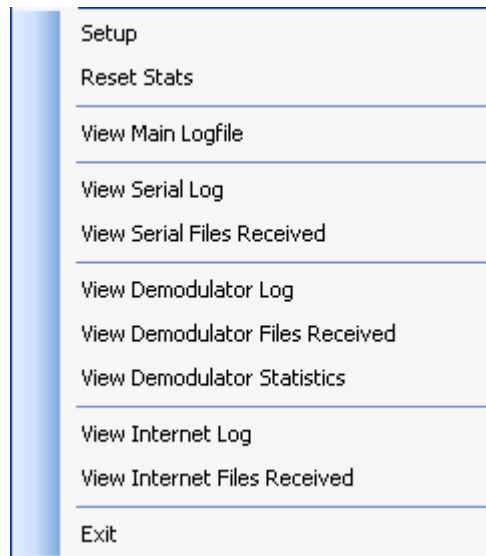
Setup
Reset Stats

View Main Logfile

View Serial Log
View Serial Files Received

View Demodulator Log
View Demodulator Files Received
View Demodulator Statistics

View Internet Log
View Internet Files Received

Exit